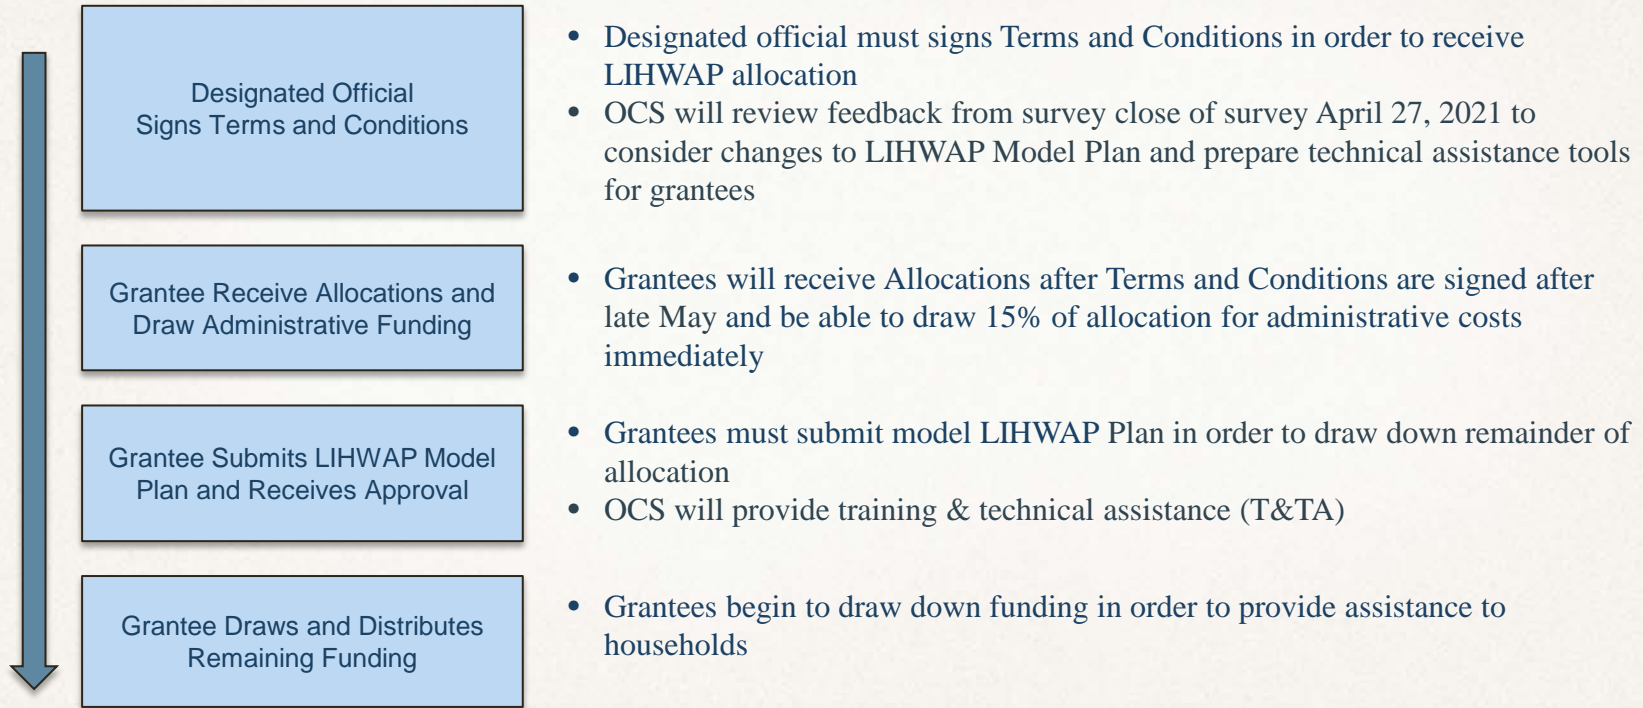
Designated Official Signs Terms and Conditions

- Designated official must signs Terms and Conditions in order to receive LIHWAP allocation
- OCS will review feedback from survey close of survey April 27, 2021 to consider changes to LIHWAP Model Plan and prepare technical assistance tools for grantees

Grantee Receive Allocations and Draw Administrative Funding

- Grantees will receive Allocations after Terms and Conditions are signed after late May and be able to draw 15% of allocation for administrative costs immediately

Grantee Submits LIHWAP Model Plan and Receives Approval

- Grantees must submit model LIHWAP Plan in order to draw down remainder of allocation
- OCS will provide training & technical assistance (T&TA)

Grantee Draws and Distributes Remaining Funding

- Grantees begin to draw down funding in order to provide assistance to households